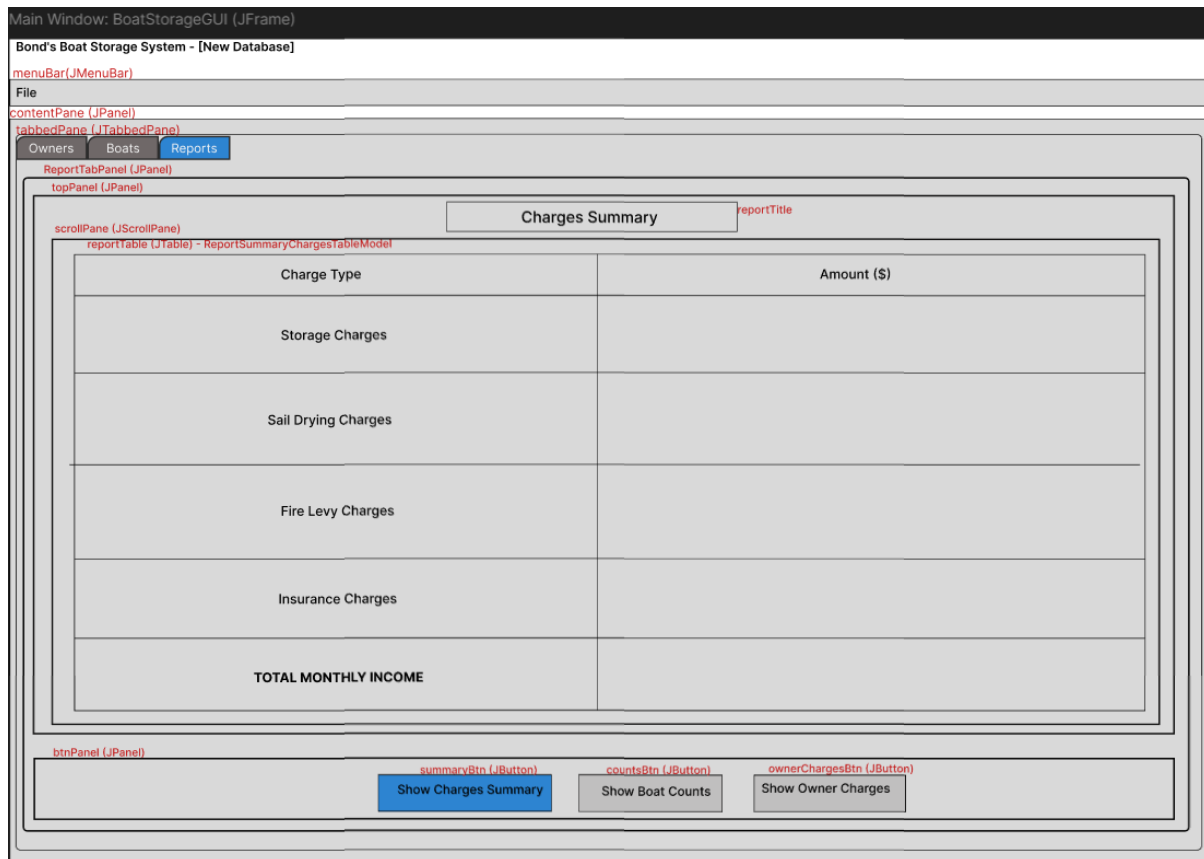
Main Window: BoatStorageGUI (JFrame)

Bond's Boat Storage System - [New Database]

menuBar(JMenuBar)

File

contentPane (JPanel)

tabbedPane (JTabbedPane)

Owners Boats Reports

ReportTabPanel (JPanel)

topPanel (JPanel)

Charges Summary

reportTitle

scrollPane (JScrollPane)

reportTable (JTable) - ReportSummaryChargesTableModel

| Charge Type | Amount ($) |
|---|---|
| Storage Charges | |
| Sail Drying Charges | |
| Fire Levy Charges | |
| Insurance Charges | |
| TOTAL MONTHLY INCOME | |

btnPanel (JPanel)

summaryBtn (JButton)

countsBtn (JButton)

ownerChargesBtn (JButton)

Show Charges Summary

Show Boat Counts

Show Owner Charges